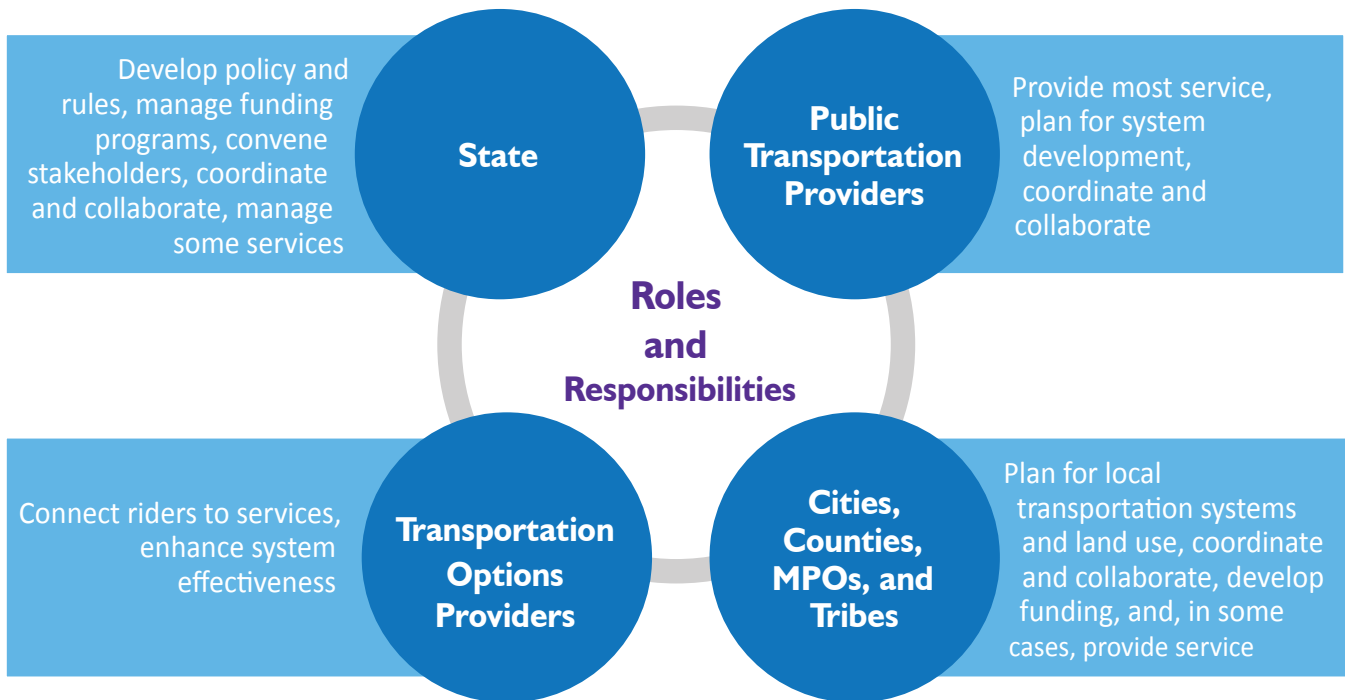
Develop policy and rules, manage funding programs, convene stakeholders, coordinate and collaborate, manage some services

State

Public Transportation Providers

Provide most service, plan for system development, coordinate and collaborate

Roles and Responsibilities

Connect riders to services, enhance system effectiveness

Transportation Options Providers

Cities, Counties, MPOs, and Tribes

Plan for local transportation systems and land use, coordinate and collaborate, develop funding, and, in some cases, provide service